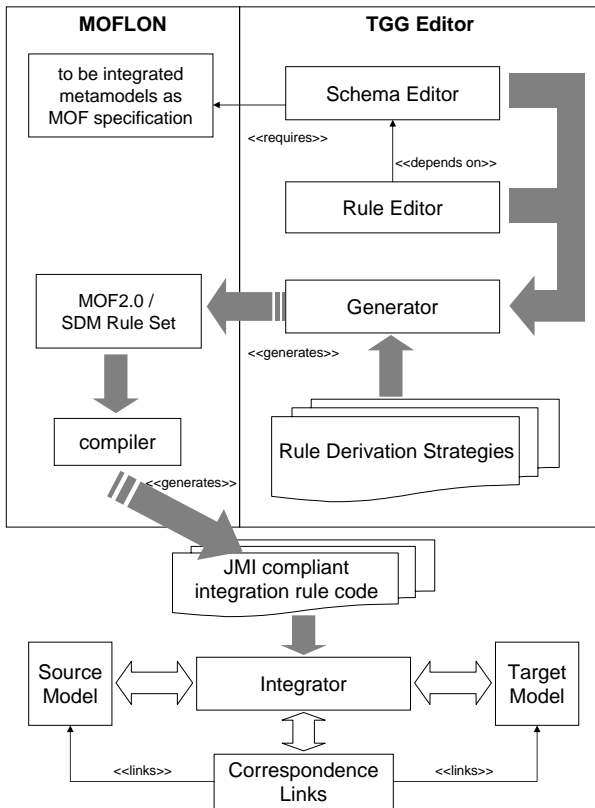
MOFLON

TGG Editor

to be integrated metamodels as MOF specification

Schema Editor

<<requires>>

<<depends on>>

Rule Editor

MOF2.0 / SDM Rule Set

Generator

<<generates>>

compiler

Rule Derivation Strategies

<<generates>>

JMI compliant integration rule code

Source Model

Integrator

Target Model

<<links>>

Correspondence Links

<<links>>